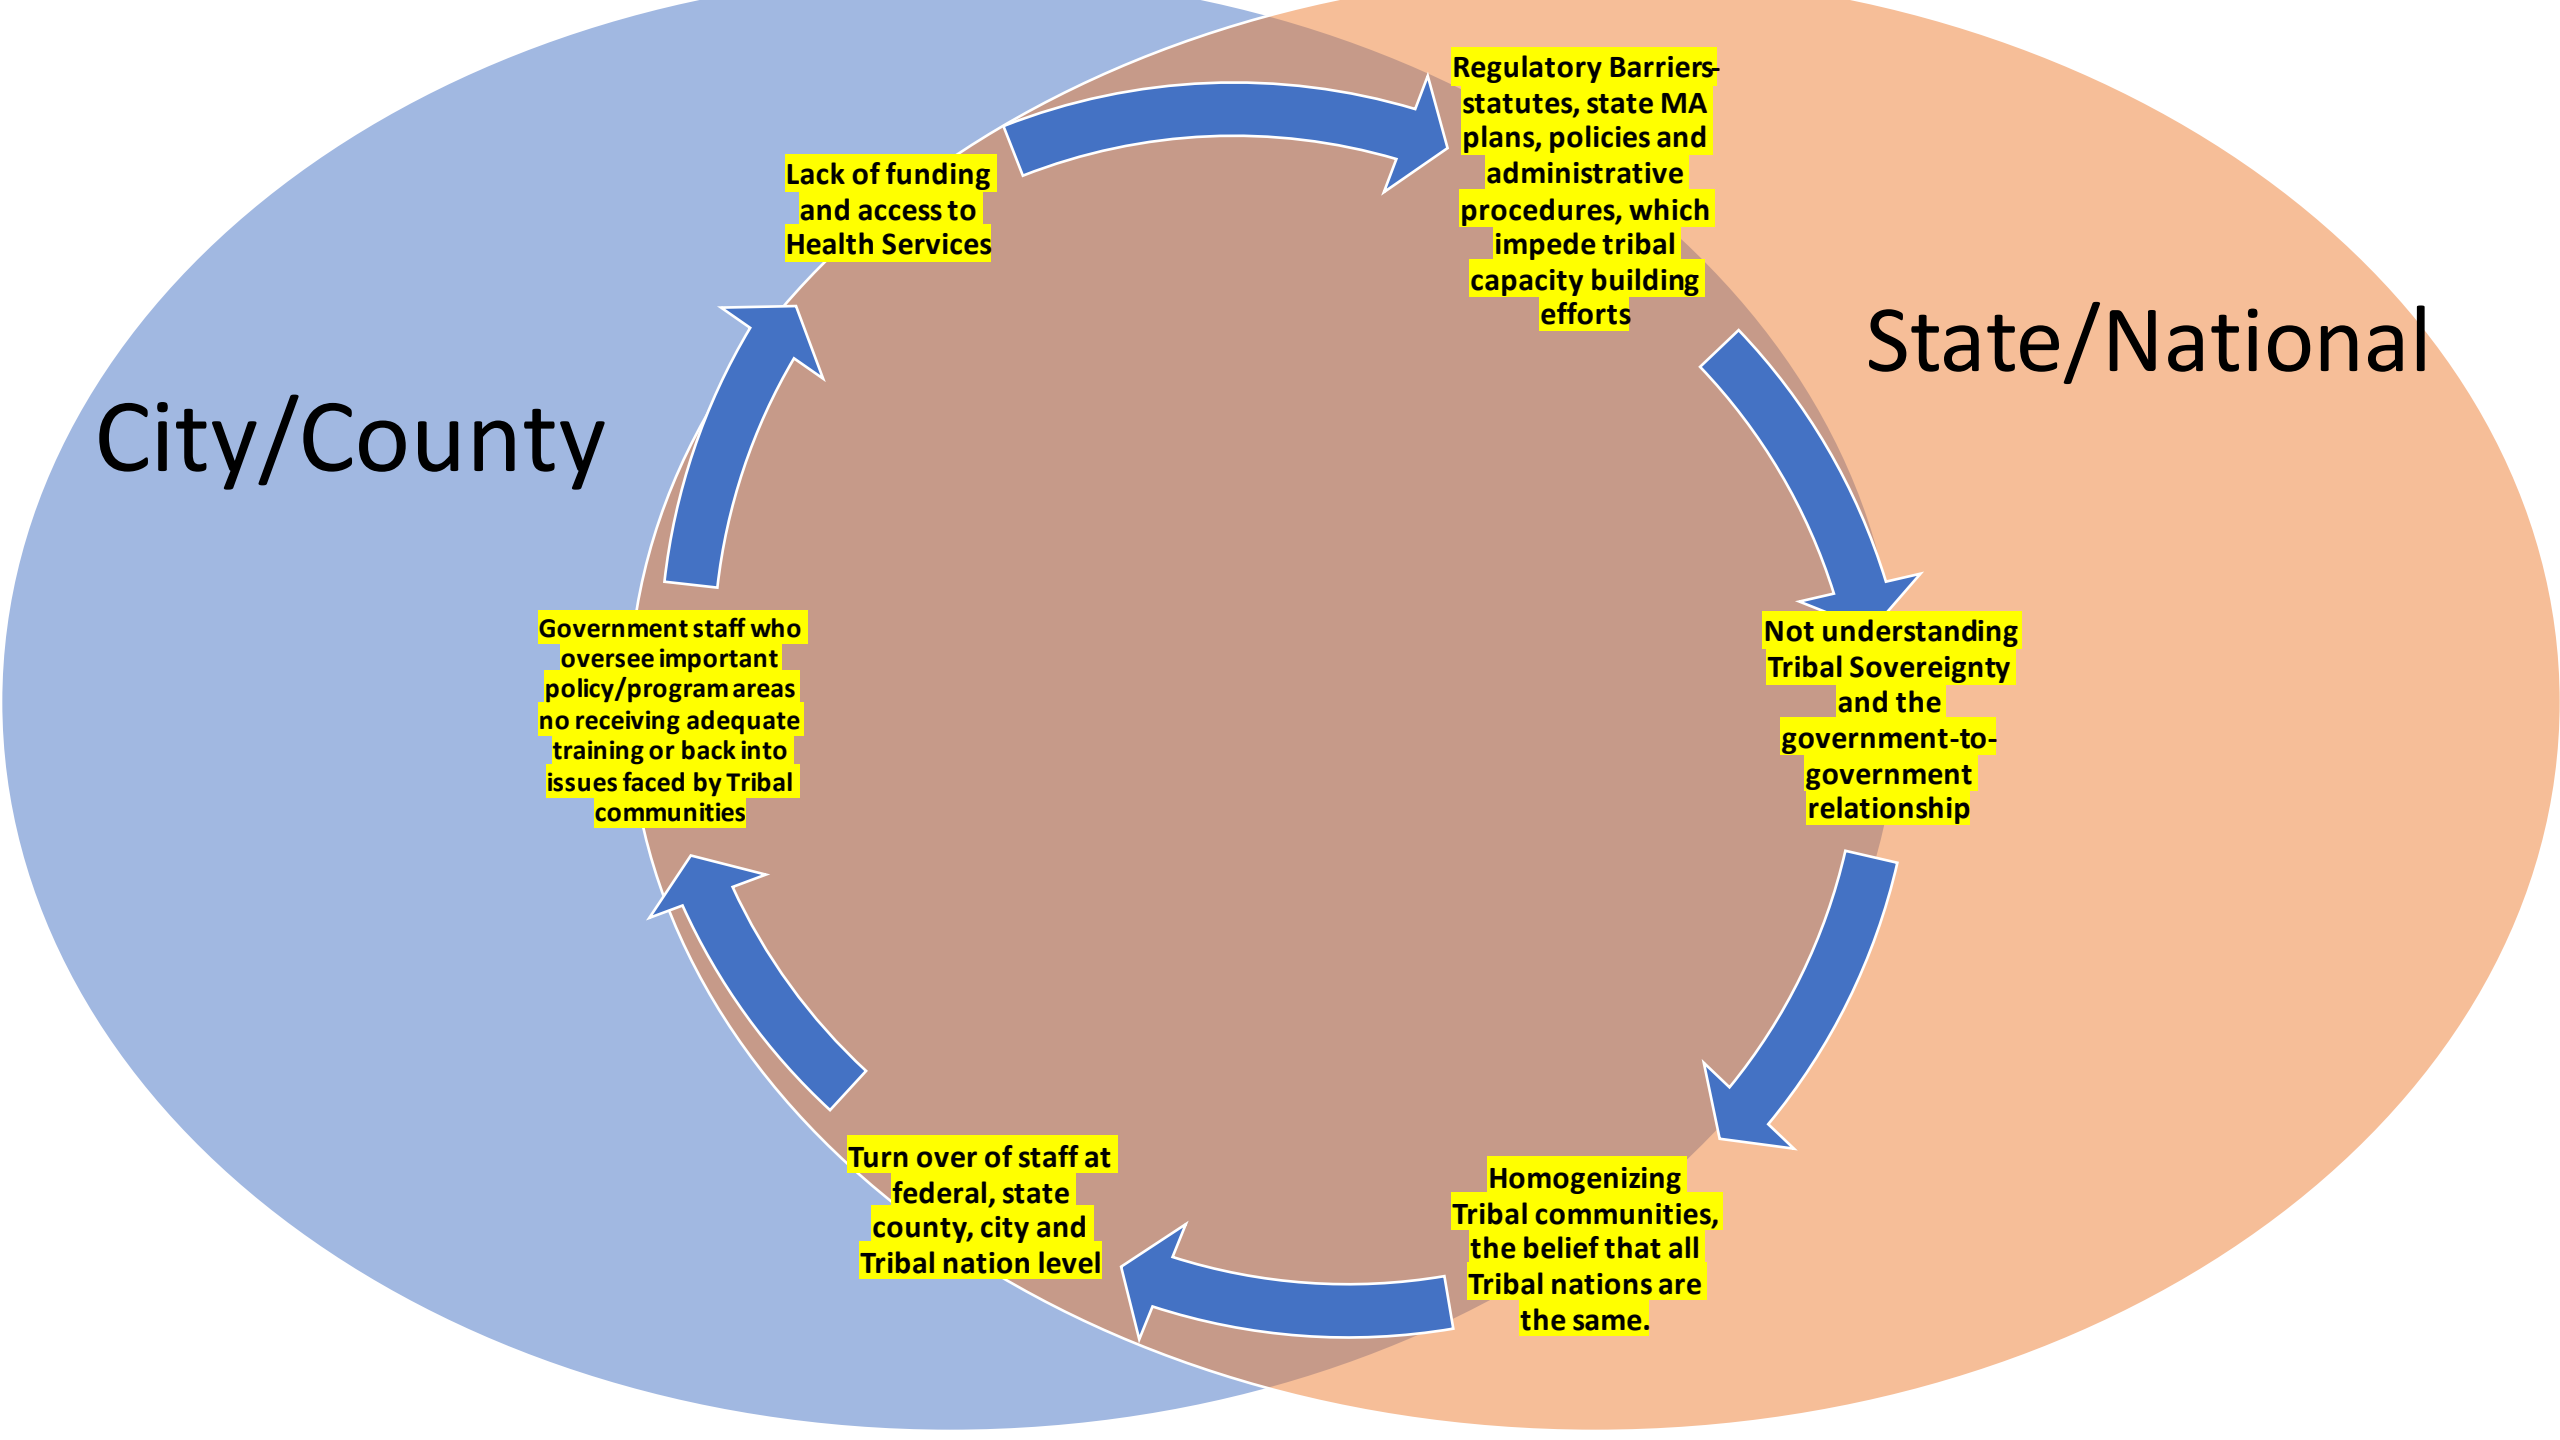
City/County

State/National

Lack of funding and access to Health Services

Regulatory Barriers-statutes, state MA plans, policies and administrative procedures, which impede tribal capacity building efforts

Not understanding Tribal Sovereignty and the government-to-government relationship

Homogenizing Tribal communities, the belief that all Tribal nations are the same.

Turn over of staff at federal, state county, city and Tribal nation level

Government staff who oversee important policy/program areas no receiving adequate training or back into issues faced by Tribal communities